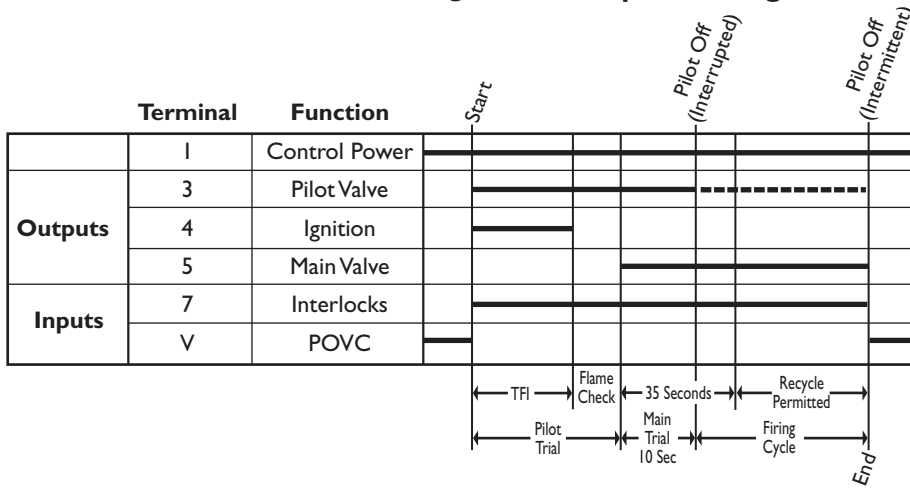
Pilot Off (Interrupted)

Pilot Off (Intermittent)

Start

| | Terminal | Function |
|---|---|---|
| | 1 | Control Power |
| Outputs | 3 | Pilot Valve |
| | 4 | Ignition |
| | 5 | Main Valve |
| Inputs | 7 | Interlocks |
| | V | POVC |

TFI

Flame Check

35 Seconds

Recycle Permitted

Pilot Trial

Main Trial 10 Sec

Firing Cycle

End